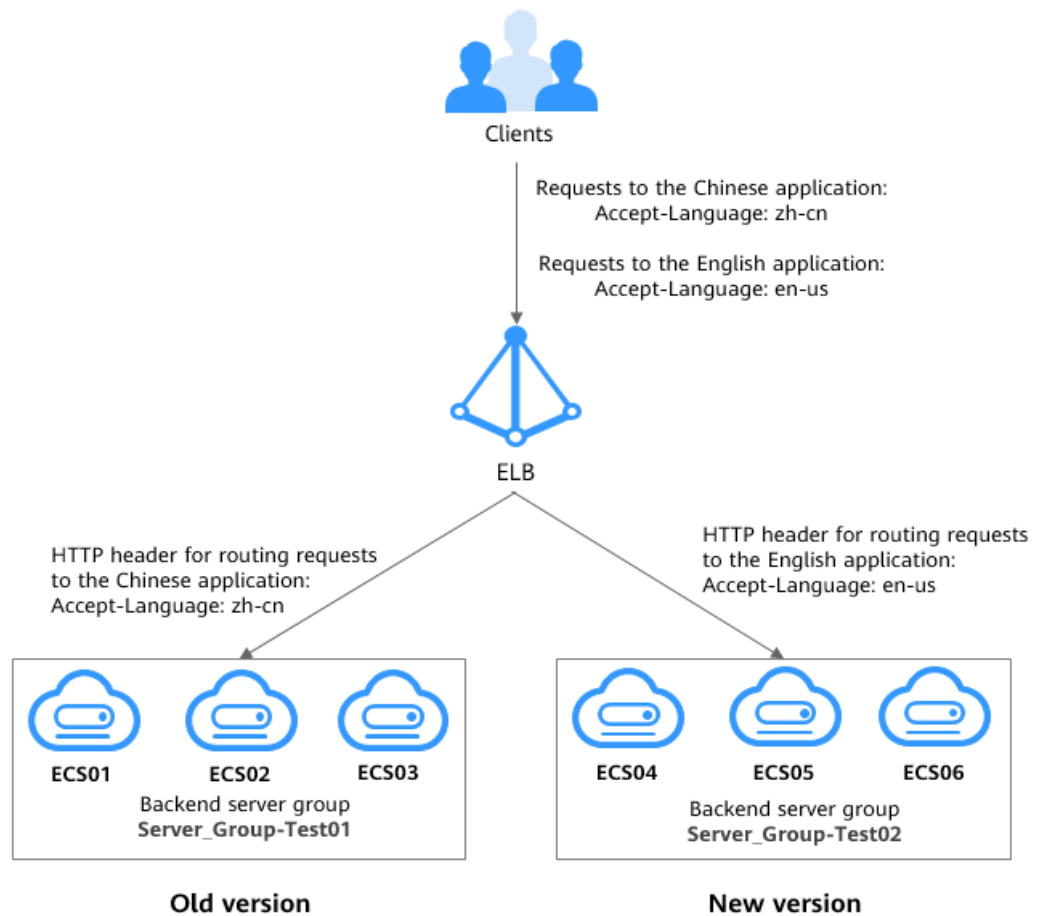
Clients

Requests to the Chinese application:
Accept-Language: zh-cn

Requests to the English application:
Accept-Language: en-us

ELB

HTTP header for routing requests to the Chinese application:
Accept-Language: zh-cn

HTTP header for routing requests to the English application:
Accept-Language: en-us

ECS01 ECS02 ECS03
Backend server group
Server_Group-Test01

ECS04 ECS05 ECS06
Backend server group
Server_Group-Test02

Old version

New version